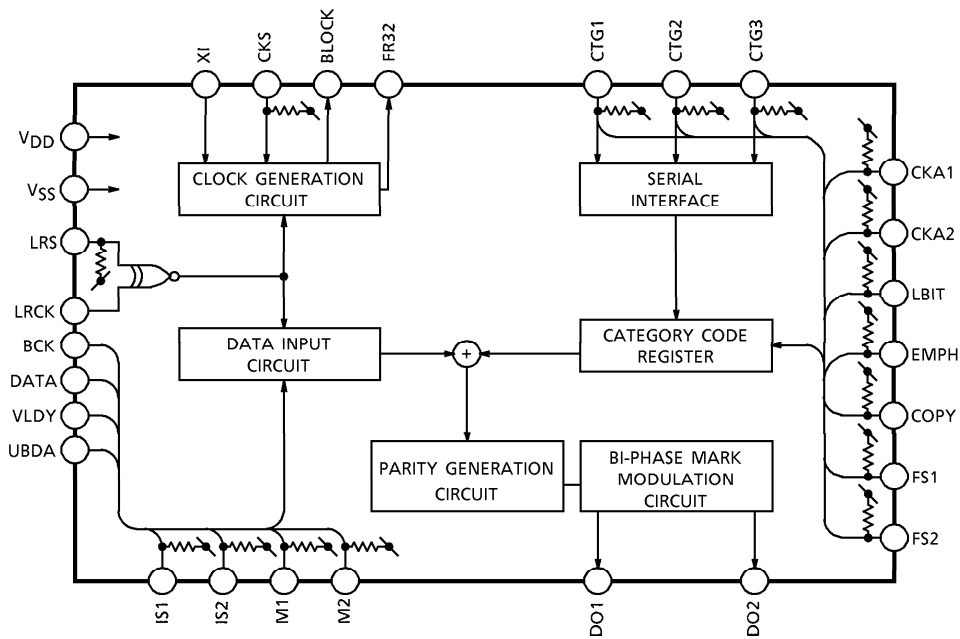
XI
CKS
BLOCK
FR32
CTG1
CTG2
CTG3

$V_{DD}$
$V_{SS}$
LRS
LRCK
BCK
DATA
VLDY
UBDA

CLOCK GENERATION CIRCUIT

SERIAL INTERFACE

DATA INPUT CIRCUIT

+

CATEGORY CODE REGISTER

PARITY GENERATION CIRCUIT

BI-PHASE MARK MODULATION CIRCUIT

CKA1
CKA2
LBIT
EMPH
COPY
FS1
FS2

IS1
IS2
M1
M2
DO1
DO2